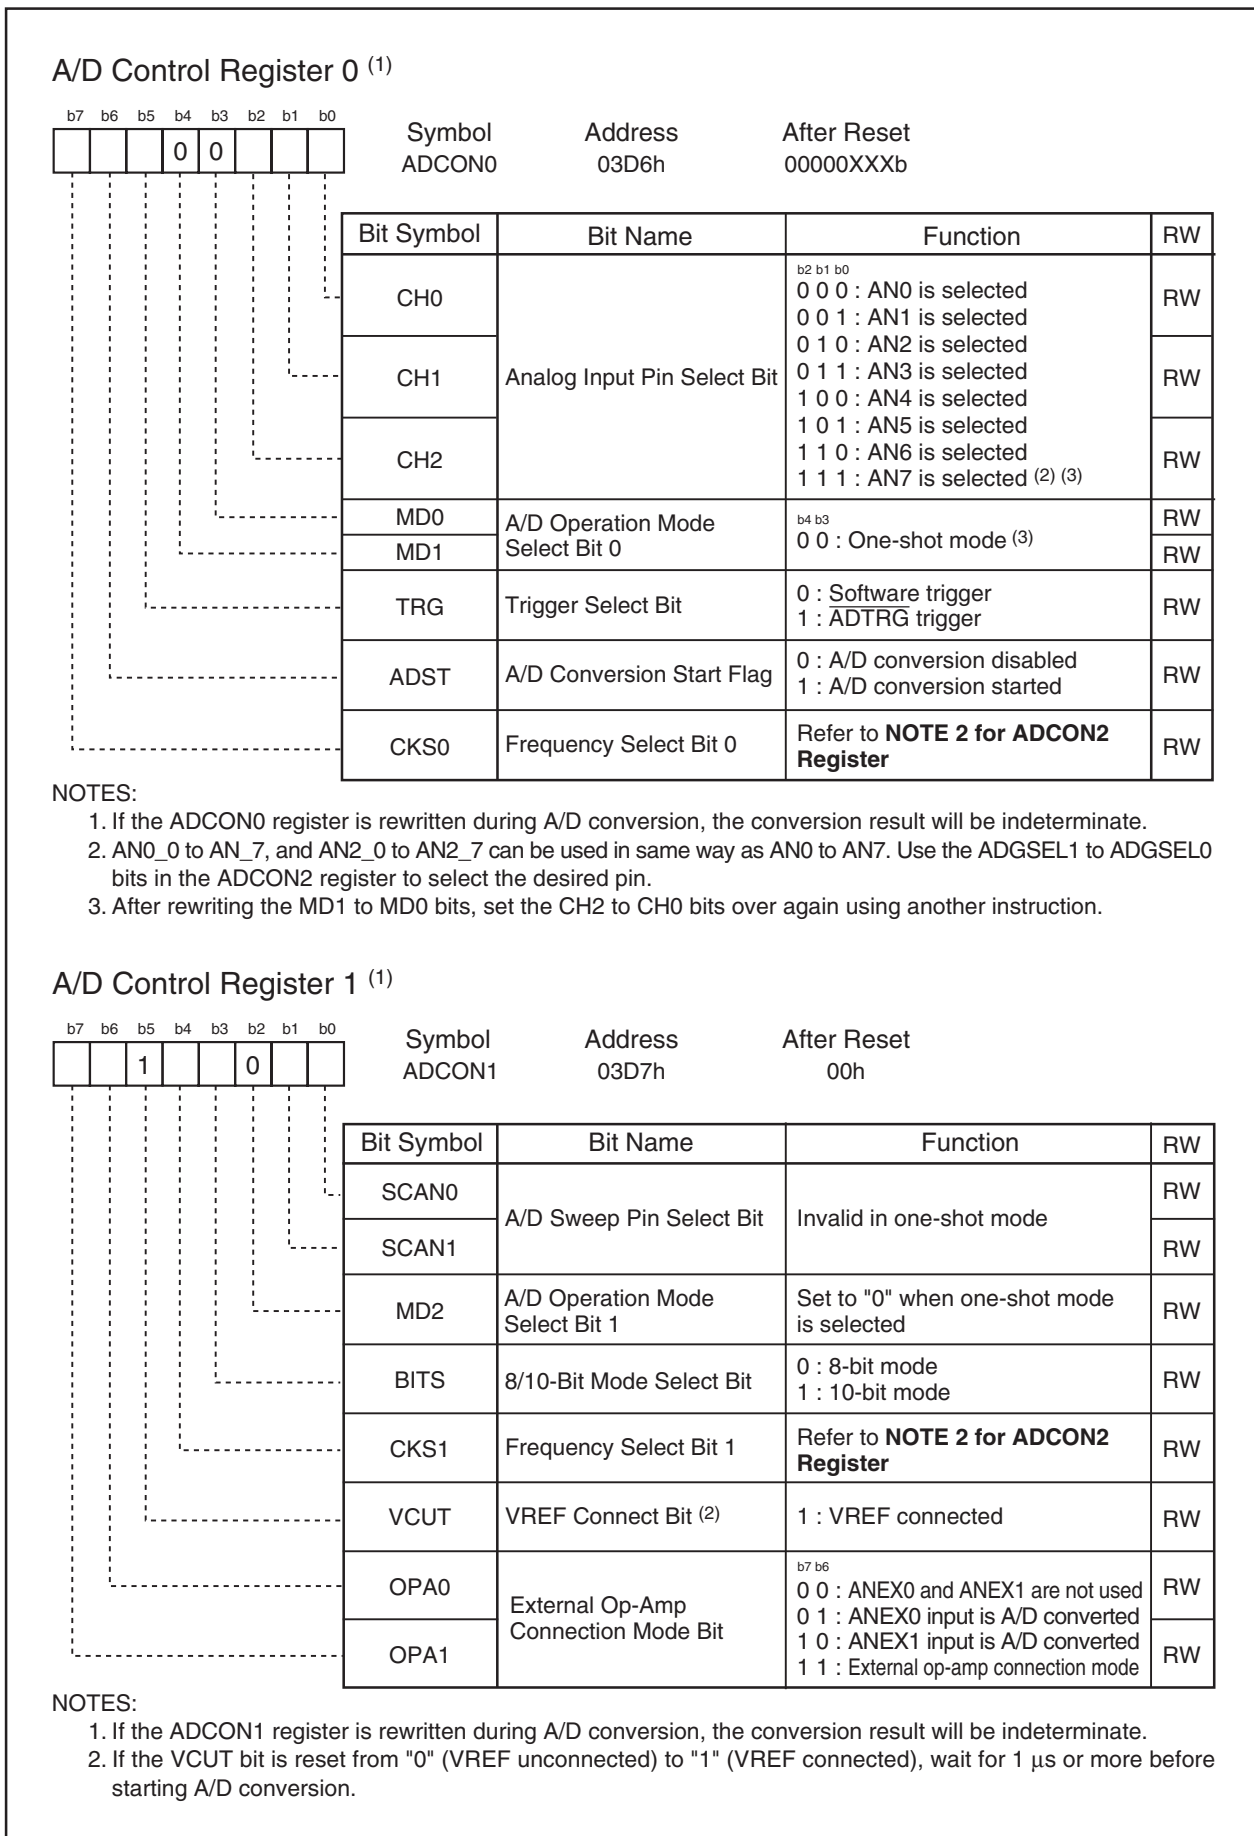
A/D Control Register 0 $^{(1)}$

b7 b6 b5 b4 b3 b2 b1 b0

0 0

Symbol ADCON0 Address 03D6h After Reset 00000XXXb

| Bit Symbol | Bit Name | Function | RW |
|---|---|---|---|
| CH0 | Analog Input Pin Select Bit | b2 b1 b0<br>0 0 0 : AN0 is selected<br>0 0 1 : AN1 is selected<br>0 1 0 : AN2 is selected<br>0 1 1 : AN3 is selected<br>1 0 0 : AN4 is selected<br>1 0 1 : AN5 is selected<br>1 1 0 : AN6 is selected<br>1 1 1 : AN7 is selected $^{(2)}$ $^{(3)}$ | RW |
| CH1 | | | RW |
| CH2 | | | RW |
| MD0 | A/D Operation Mode Select Bit 0 | b4 b3<br>0 0 : One-shot mode $^{(3)}$ | RW |
| MD1 | | | RW |
| TRG | Trigger Select Bit | 0 : Software trigger<br>1 : $\overline{ADTRG}$ trigger | RW |
| ADST | A/D Conversion Start Flag | 0 : A/D conversion disabled<br>1 : A/D conversion started | RW |
| CKS0 | Frequency Select Bit 0 | Refer to **NOTE 2 for ADCON2 Register** | RW |

NOTES:
1. If the ADCON0 register is rewritten during A/D conversion, the conversion result will be indeterminate.
2. AN0_0 to AN_7, and AN2_0 to AN2_7 can be used in same way as AN0 to AN7. Use the ADGSEL1 to ADGSEL0 bits in the ADCON2 register to select the desired pin.
3. After rewriting the MD1 to MD0 bits, set the CH2 to CH0 bits over again using another instruction.

A/D Control Register 1 $^{(1)}$

b7 b6 b5 b4 b3 b2 b1 b0

1 0

Symbol ADCON1 Address 03D7h After Reset 00h

| Bit Symbol | Bit Name | Function | RW |
|---|---|---|---|
| SCAN0 | A/D Sweep Pin Select Bit | Invalid in one-shot mode | RW |
| SCAN1 | | | RW |
| MD2 | A/D Operation Mode Select Bit 1 | Set to "0" when one-shot mode is selected | RW |
| BITS | 8/10-Bit Mode Select Bit | 0 : 8-bit mode<br>1 : 10-bit mode | RW |
| CKS1 | Frequency Select Bit 1 | Refer to **NOTE 2 for ADCON2 Register** | RW |
| VCUT | VREF Connect Bit $^{(2)}$ | 1 : VREF connected | RW |
| OPA0 | External Op-Amp Connection Mode Bit | b7 b6<br>0 0 : ANEX0 and ANEX1 are not used<br>0 1 : ANEX0 input is A/D converted<br>1 0 : ANEX1 input is A/D converted<br>1 1 : External op-amp connection mode | RW |
| OPA1 | | | RW |

NOTES:
1. If the ADCON1 register is rewritten during A/D conversion, the conversion result will be indeterminate.
2. If the VCUT bit is reset from "0" (VREF unconnected) to "1" (VREF connected), wait for 1 µs or more before starting A/D conversion.